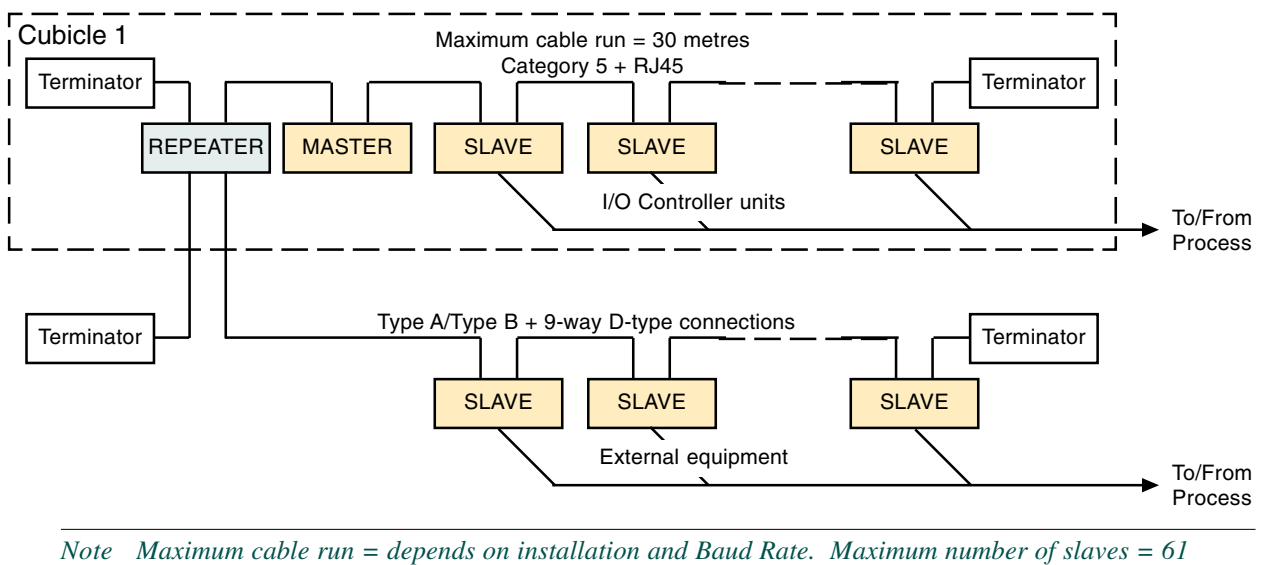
Cubicle 1

Maximum cable run = 30 metres
Category 5 + RJ45

Terminator

Terminator

REPEATER

MASTER

SLAVE

SLAVE

SLAVE

I/O Controller units

To/From Process

Terminator

Type A/Type B + 9-way D-type connections

Terminator

SLAVE

SLAVE

SLAVE

External equipment

To/From Process

Note Maximum cable run = depends on installation and Baud Rate. Maximum number of slaves = 61